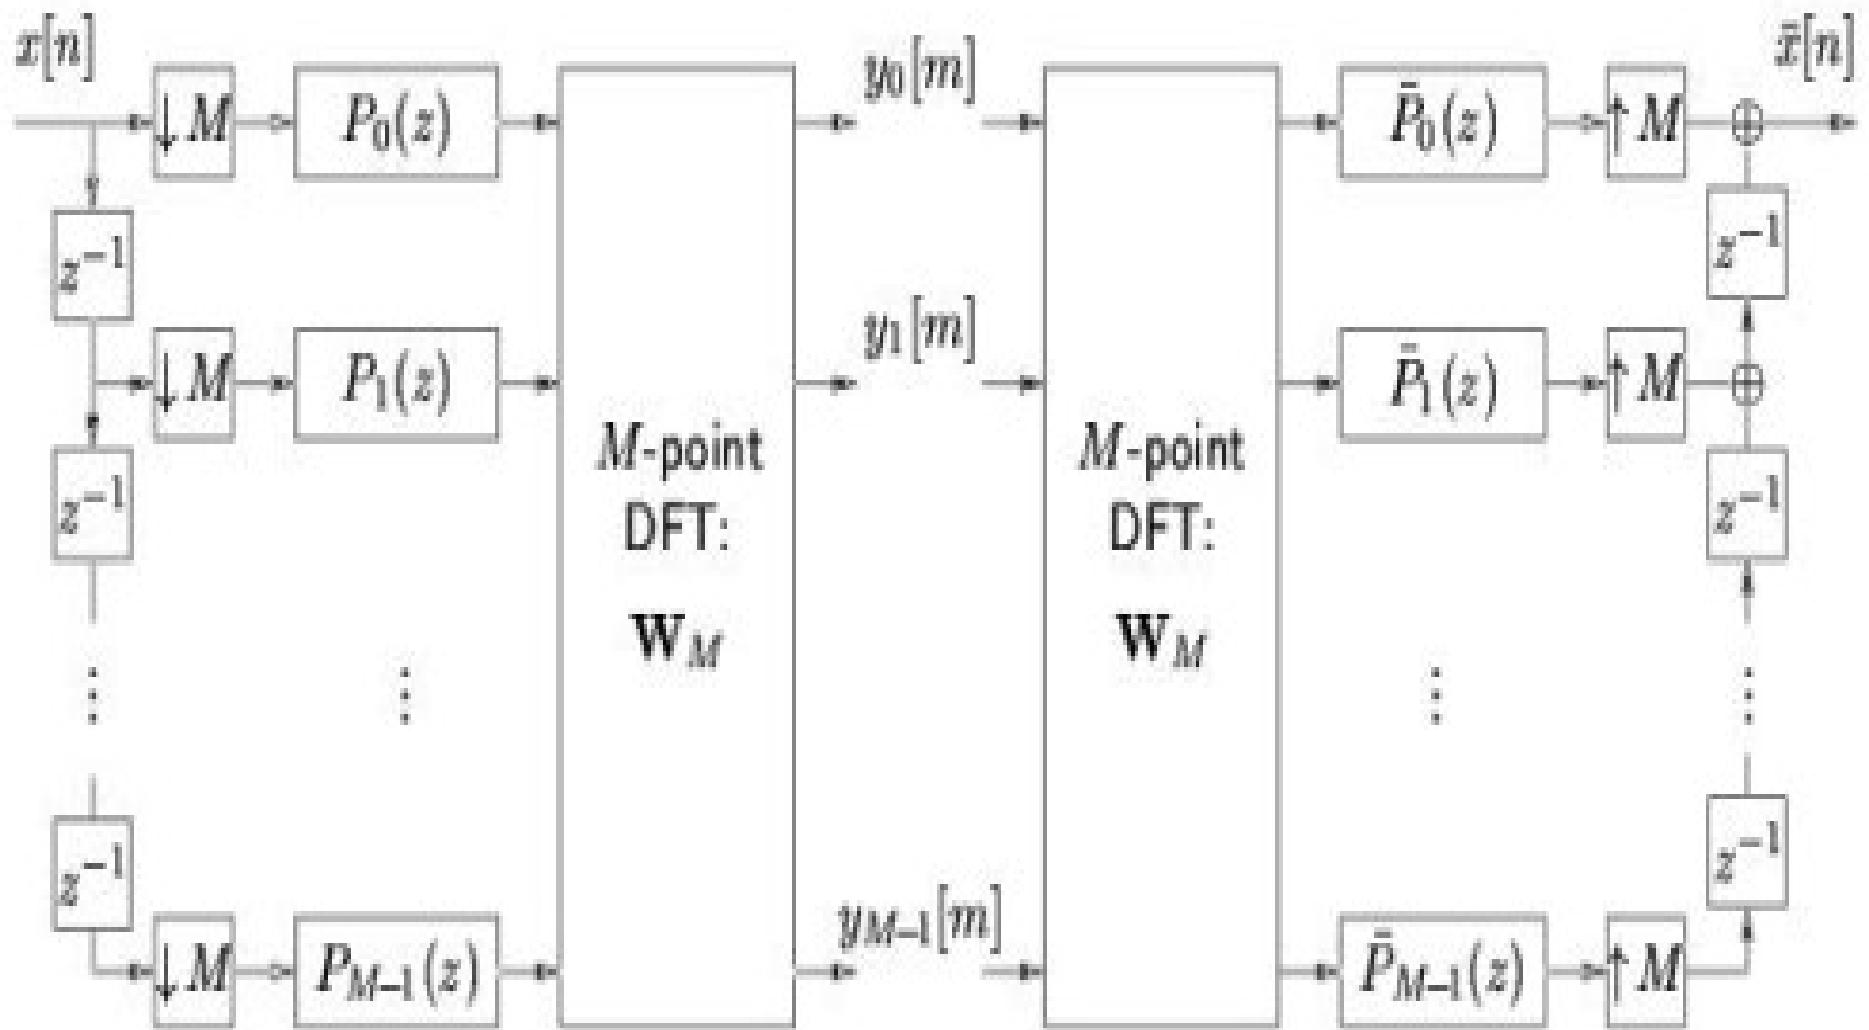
$x[n]$

$\downarrow M$

$P_0(z)$

$z^{-1}$

$\downarrow M$

$P_1(z)$

$z^{-1}$

$z^{-1}$

$\downarrow M$

$P_{M-1}(z)$

$M$-point DFT: $\mathbf{W}_M$

$y_0[m]$

$y_1[m]$

$y_{M-1}[m]$

$M$-point DFT: $\mathbf{W}_M$

$\bar{P}_0(z)$

$\bar{P}_1(z)$

$\bar{P}_{M-1}(z)$

$\uparrow M$

$\uparrow M$

$\uparrow M$

$\bar{x}[n]$

$z^{-1}$

$z^{-1}$

$z^{-1}$